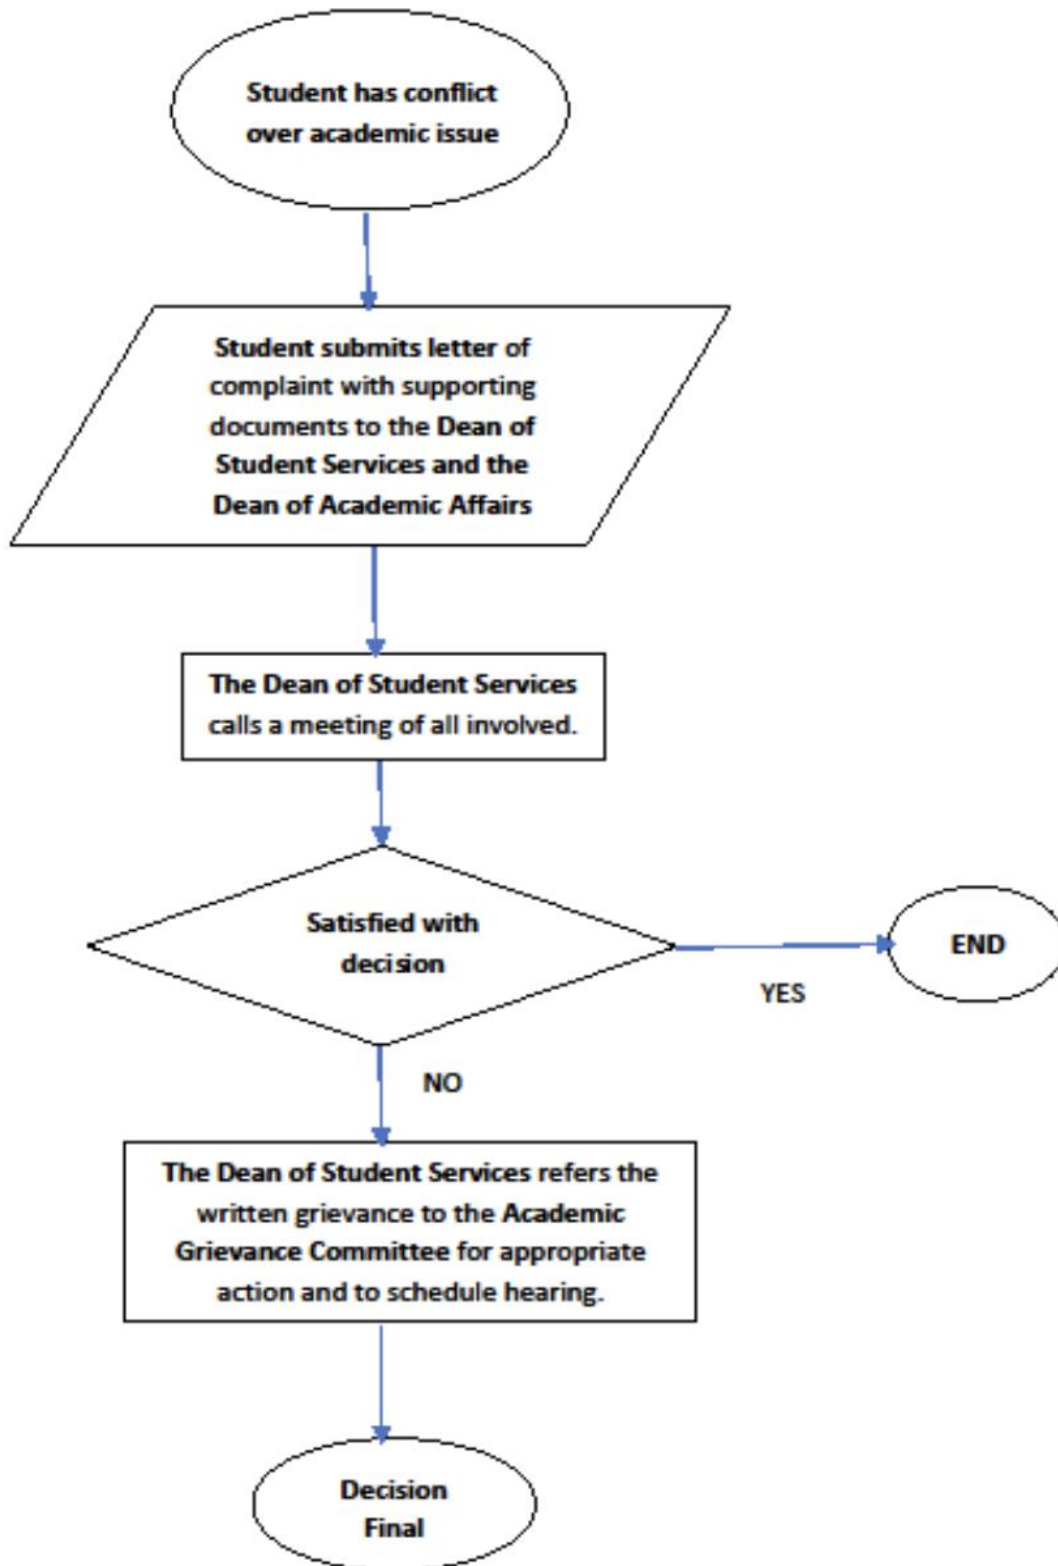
Student has conflict over academic issue

Student submits letter of complaint with supporting documents to the Dean of Student Services and the Dean of Academic Affairs

The Dean of Student Services calls a meeting of all involved.

Satisfied with decision

YES

END

NO

The Dean of Student Services refers the written grievance to the Academic Grievance Committee for appropriate action and to schedule hearing.

Decision Final